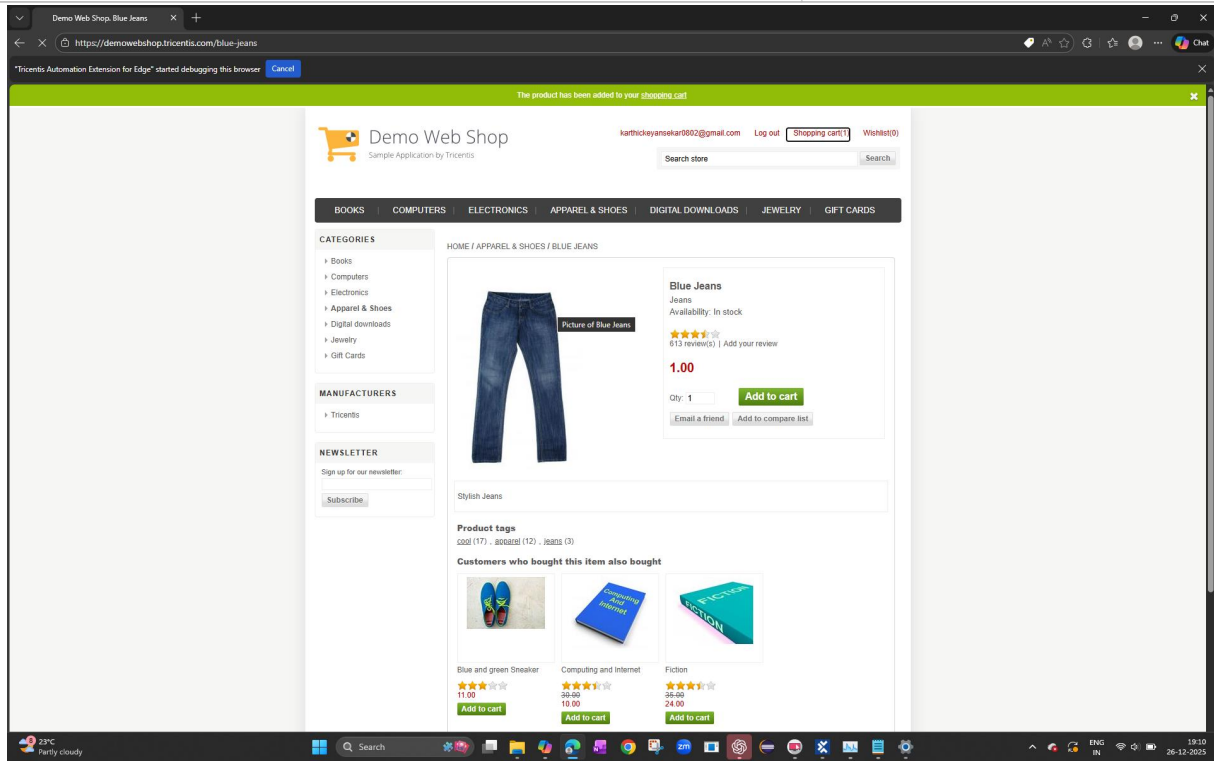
Demo Web Shop. Blue Jeans

https://demowebshop.tricentis.com/blue-jeans

Chat

"Tricentis Automation Extension for Edge" started debugging this browser Cancel

The product has been added to your shopping cart

Demo Web Shop
Sample Application by Tricentis

karthickeyansekar0802@gmail.com Log out Shopping cart(1) Wishlist(0)

Search store Search

BOOKS | COMPUTERS | ELECTRONICS | APPAREL & SHOES | DIGITAL DOWNLOADS | JEWELRY | GIFT CARDS

CATEGORIES
Books
Computers
Electronics
Apparel & Shoes
Digital downloads
Jewelry
Gift Cards

MANUFACTURERS
Tricentis

NEWSLETTER
Sign up for our newsletter:
Subscribe

HOME / APPAREL & SHOES / BLUE JEANS

Picture of Blue Jeans

Blue Jeans
Jeans
Availability: In stock
613 review(s) | Add your review
1.00
Qty: 1 Add to cart
Email a friend Add to compare list

Stylish Jeans

Product tags
cool (17) , apparel (12) , jeans (3)

Customers who bought this item also bought

Computing And Internet

FICTION

Blue and green Sneaker
11.00
Add to cart

Computing and Internet
30.00
10.00
Add to cart

Fiction
35.00
24.00
Add to cart

23°C
Partly cloudy

Search

ENG
IN

19:10
26-12-2025